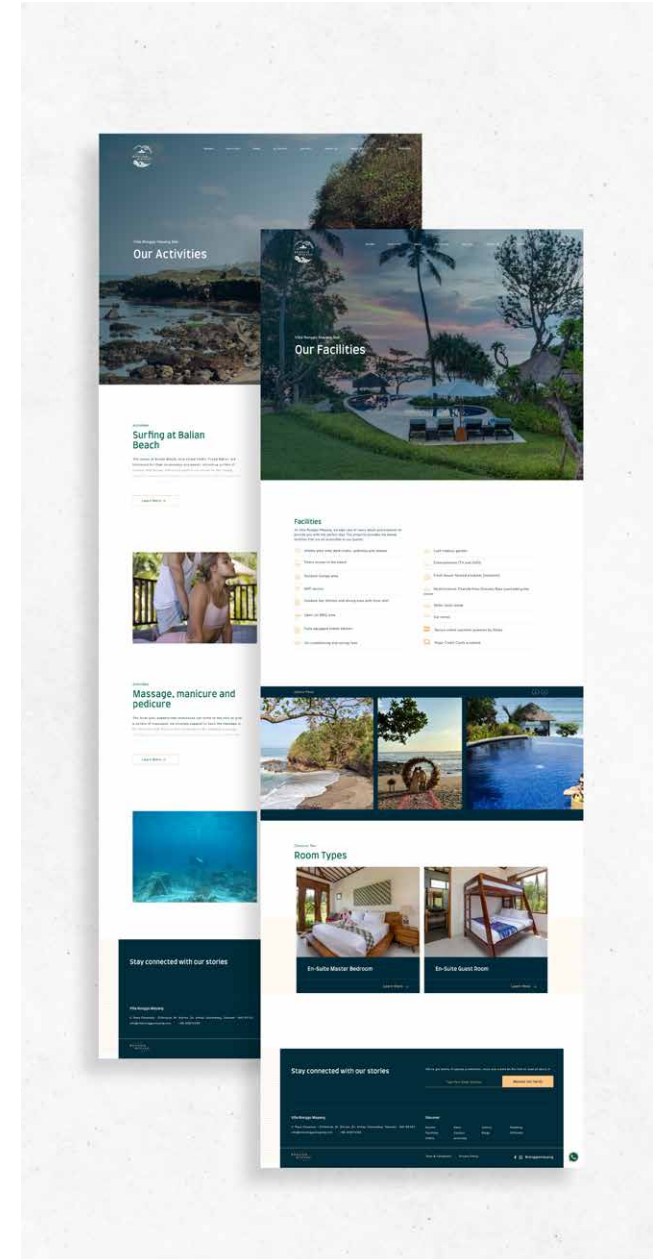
Our Activities

Surfing at Balian Beach

Learn More

Massage, manicure and pedicure

Learn More

Stay connected with our stories

Villa Bengai Mayang

Our Facilities

Facilities

Room Types

En-Suite Master Bedroom

Learn More

En-Suite Guest Room

Learn More

Stay connected with our stories

Villa Bengai Mayang